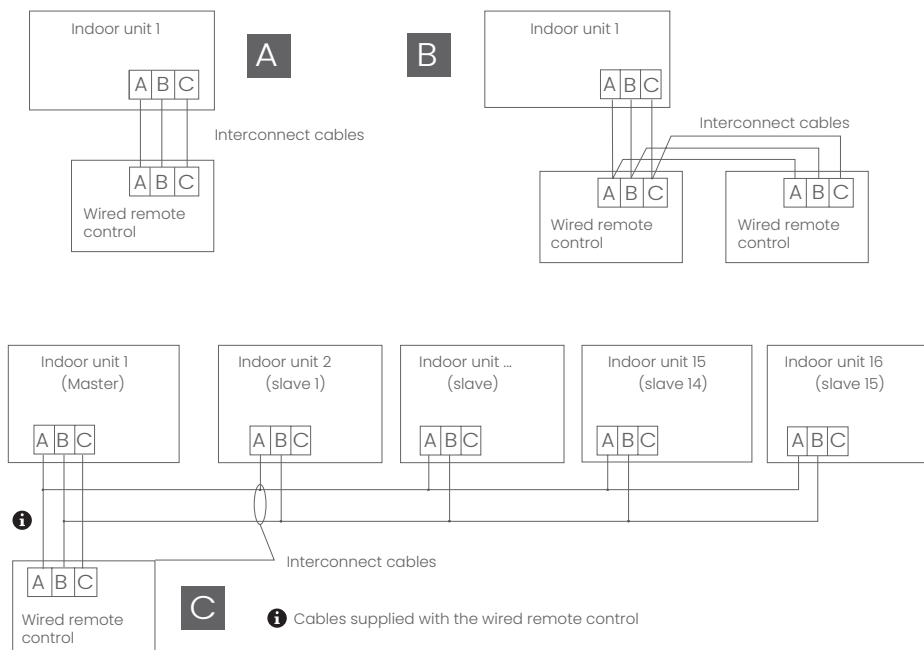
Indoor unit 1

A

A B C

Interconnect cables

A B C

Wired remote control

B

Indoor unit 1

A B C

Interconnect cables

A B C

Wired remote control

A B C

Wired remote control

Indoor unit 1 (Master)

A B C

Indoor unit 2 (slave 1)

A B C

Indoor unit ... (slave)

A B C

Indoor unit 15 (slave 14)

A B C

Indoor unit 16 (slave 15)

A B C

Interconnect cables

A B C

Wired remote control

C

Cables supplied with the wired remote control